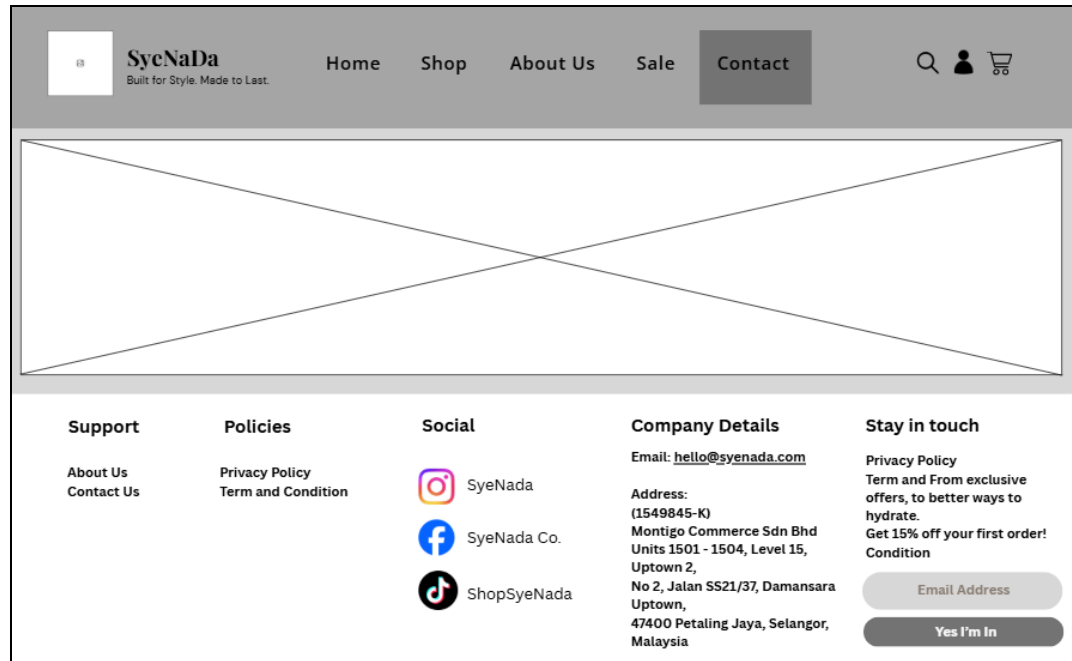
SyeNaDa
Built for Style. Made to Last.

Home Shop About Us Sale Contact

Support

About Us
Contact Us

Policies

Privacy Policy
Term and Condition

Social

SyeNada
SyeNada Co.
ShopSyeNada

Company Details

Email: hello@syenada.com

Address:
(1549845-K)
Montigo Commerce Sdn Bhd
Units 1501 - 1504, Level 15, Uptown 2,
No 2, Jalan SS21/37, Damansara Uptown,
47400 Petaling Jaya, Selangor, Malaysia

Stay in touch

Privacy Policy
Term and From exclusive offers, to better ways to hydrate.
Get 15% off your first order!
Condition

Email Address

Yes I'm In